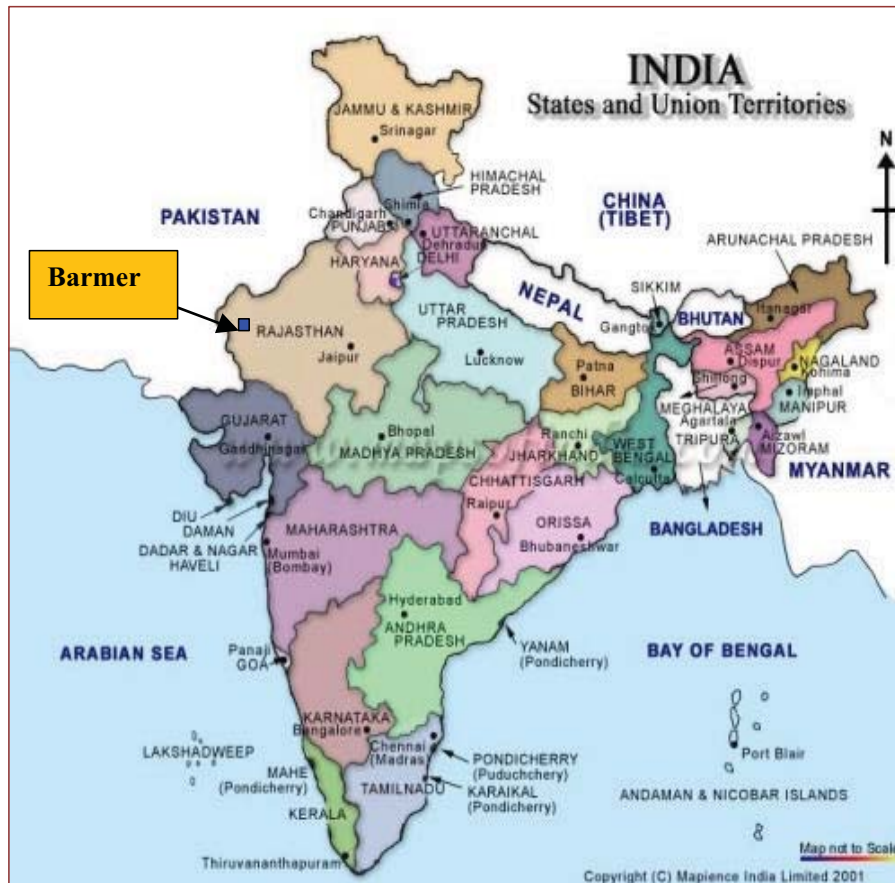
INDIA
States and Union Territories

N

JAMMU & KASHMIR
Srinagar

HIMACHAL PRADESH
Shimla

PAKISTAN

Chandigarh
PUNJAB

UTTARANCHAL
Dehradun

CHINA (TIBET)

ARUNACHAL PRADESH

HARYANA
DELHI

Barmer

RAJASTHAN
Jaipur

UTTAR PRADESH
Lucknow

NEPAL

SIKKIM
Gangtok

BHUTAN

Itanagar

ASSAM
Dispur

NAGALAND
Kohima

Patna
BIHAR

Shillong
MEGHALAYA

Imphal
MANIPUR

GUJARAT
Gandhinagar

Bhopal
MADHYA PRADESH

Ranchi
JHARKHAND

WEST BENGAL
Calcutta

Agartala
TRIPURA

Aizawl
MIZORAM

MYANMAR

CHHATTISGARH
Raipur

DIU
DAMAN
DADAR & NAGAR HAVELI

MAHARASHTRA
Mumbai (Bombay)

ORISSA
Bhubaneshwar

BANGLADESH

Hyderabad
ANDHRA PRADESH

ARABIAN SEA

Panaji
GOA

YANAM
(Pondicherry)

BAY OF BENGAL

KARNATAKA
Bangalore

LAKSHADWEEP

Chennai
(Madras)

PONDICHERRY
(Puduchchery)

Port Blair

MAHE
(Pondicherry)

TAMILNADU

KARAIKAL
(Pondicherry)

ANDAMAN & NICOBAR ISLANDS

KERALA

Thiruvananthapuram

Map not to Scale

Copyright (C) Mapience India Limited 2001